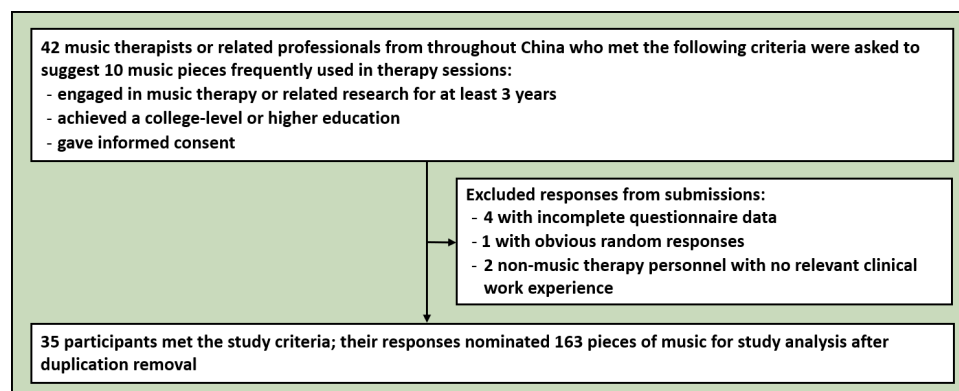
42 music therapists or related professionals from throughout China who met the following criteria were asked to suggest 10 music pieces frequently used in therapy sessions:
- engaged in music therapy or related research for at least 3 years
- achieved a college-level or higher education
- gave informed consent

Excluded responses from submissions:
- 4 with incomplete questionnaire data
- 1 with obvious random responses
- 2 non-music therapy personnel with no relevant clinical work experience

35 participants met the study criteria; their responses nominated 163 pieces of music for study analysis after duplication removal